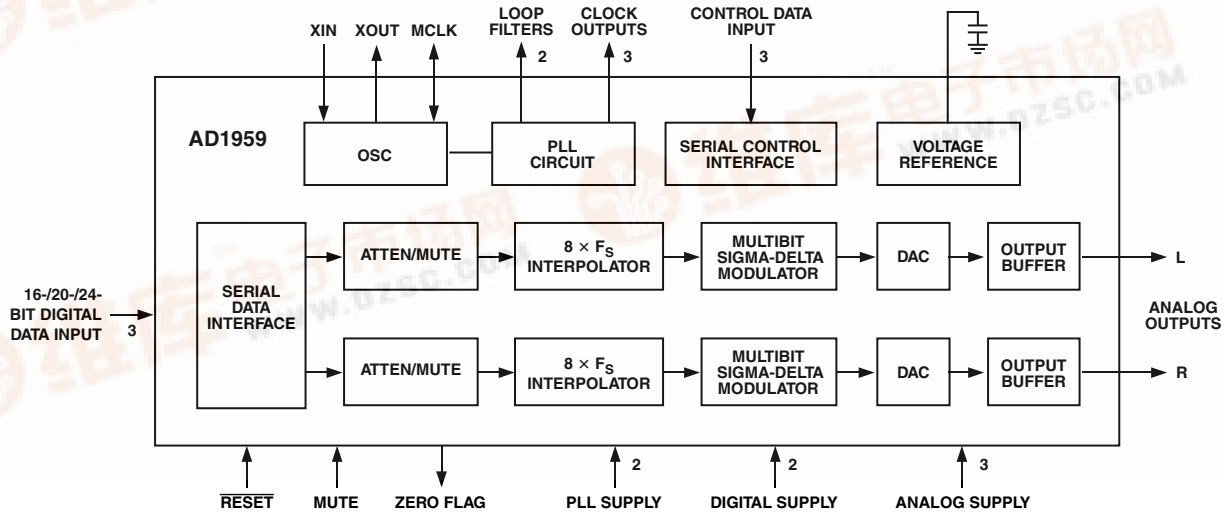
XIN XOUT MCLK

LOOP FILTERS 2

CLOCK OUTPUTS 3

CONTROL DATA INPUT 3

AD1959

OSC

PLL CIRCUIT

SERIAL CONTROL INTERFACE

VOLTAGE REFERENCE

16-/20-/24-BIT DIGITAL DATA INPUT 3

SERIAL DATA INTERFACE

ATTEN/MUTE

$8 \times F_S$ INTERPOLATOR

MULTIBIT SIGMA-DELTA MODULATOR

DAC

OUTPUT BUFFER

L

ATTEN/MUTE

$8 \times F_S$ INTERPOLATOR

MULTIBIT SIGMA-DELTA MODULATOR

DAC

OUTPUT BUFFER

R

ANALOG OUTPUTS

$\overline{RESET}$ MUTE ZERO FLAG 2 PLL SUPPLY 2 DIGITAL SUPPLY 3 ANALOG SUPPLY

www.dzsc.com